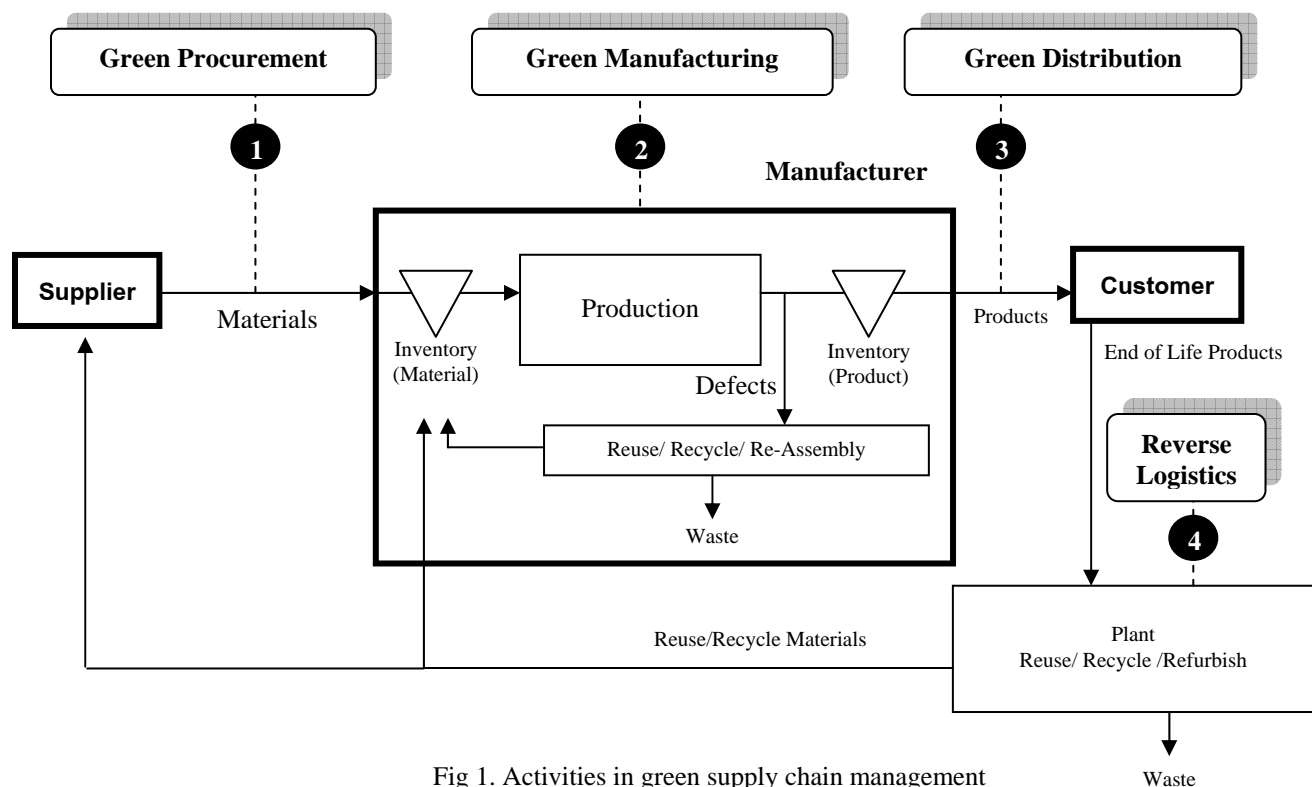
Green Procurement

Green Manufacturing

Green Distribution

1

2

3

Manufacturer

Supplier

Materials

Inventory (Material)

Production

Defects

Inventory (Product)

Products

Customer

End of Life Products

Reuse/ Recycle/ Re-Assembly

Waste

Reverse Logistics

4

Reuse/Recycle Materials

Plant
Reuse/ Recycle /Refurbish

Waste

Fig 1. Activities in green supply chain management